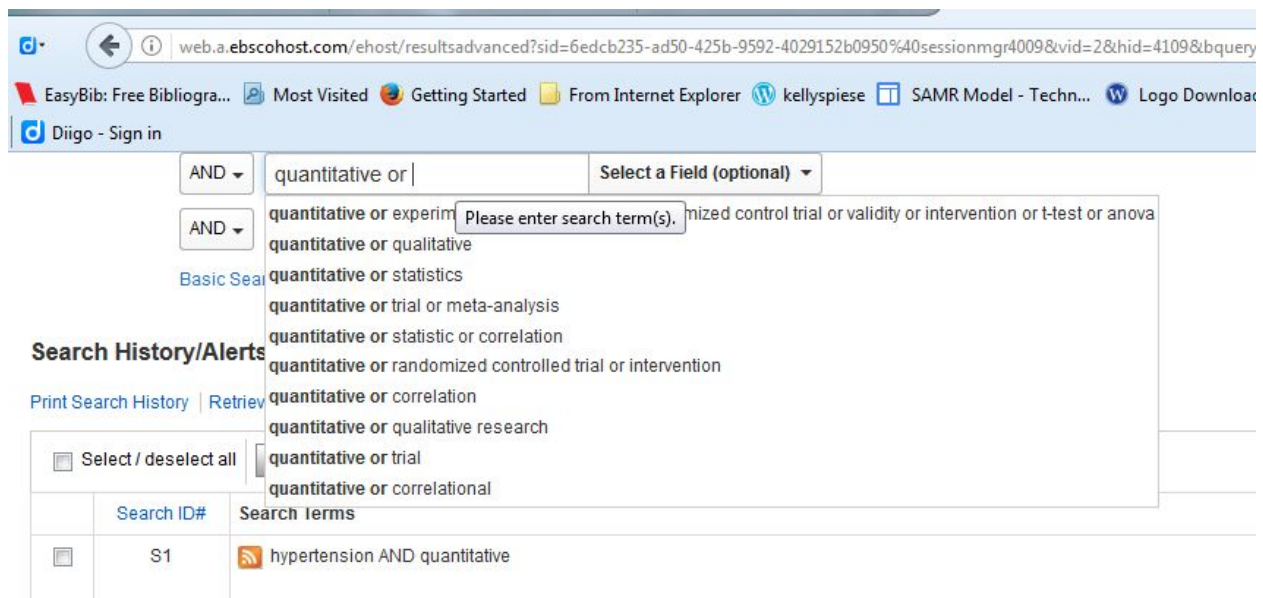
web.a.ebscohost.com/ehost/resultsadvanced?sid=6edcb235-ad50-425b-9592-4029152b0950%40sessionmgr4009&vid=2&hid=4109&bquery

EasyBib: Free Bibliogra... Most Visited Getting Started From Internet Explorer kellyspiese SAMR Model - Techn... Logo Downloac

Diigo - Sign in

AND quantitative or Select a Field (optional)

AND

quantitative or experim Please enter search term(s). mized control trial or validity or intervention or t-test or anova
quantitative or qualitative
quantitative or statistics
quantitative or trial or meta-analysis
quantitative or statistic or correlation
quantitative or randomized controlled trial or intervention
quantitative or correlation
quantitative or qualitative research
quantitative or trial
quantitative or correlational

Basic Sear

Search History/Alerts

Print Search History | Retriev

Select / deselect all

| | Search ID# | Search Terms |
|---|---|---|
| | S1 | hypertension AND quantitative |